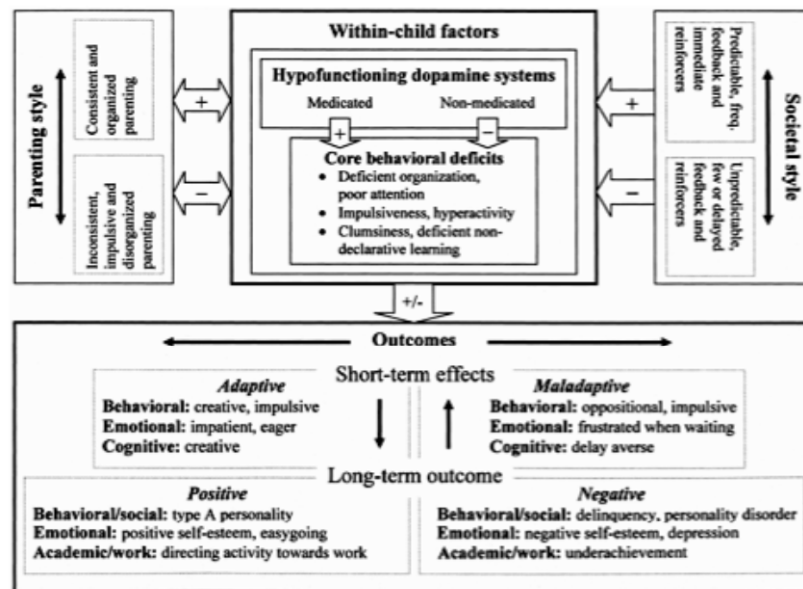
Parenting style

Consistent and organized parenting

Inconsistent, impulsive and disorganized parenting

+

−

Within-child factors

Hypofunctioning dopamine systems

Medicated

Non-medicated

+

−

Core behavioral deficits

- Deficient organization, poor attention
- Impulsiveness, hyperactivity
- Clumsiness, deficient non-declarative learning

+

−

Predictable, freq. feedback and immediate reinforcers

Unpredictable, few or delayed feedback and reinforcers

Societal style

+/-

Outcomes

Short-term effects

*Adaptive*
**Behavioral:** creative, impulsive
**Emotional:** impatient, eager
**Cognitive:** creative

*Maladaptive*
**Behavioral:** oppositional, impulsive
**Emotional:** frustrated when waiting
**Cognitive:** delay averse

Long-term outcome

*Positive*
**Behavioral/social:** type A personality
**Emotional:** positive self-esteem, easygoing
**Academic/work:** directing activity towards work

*Negative*
**Behavioral/social:** delinquency, personality disorder
**Emotional:** negative self-esteem, depression
**Academic/work:** underachievement